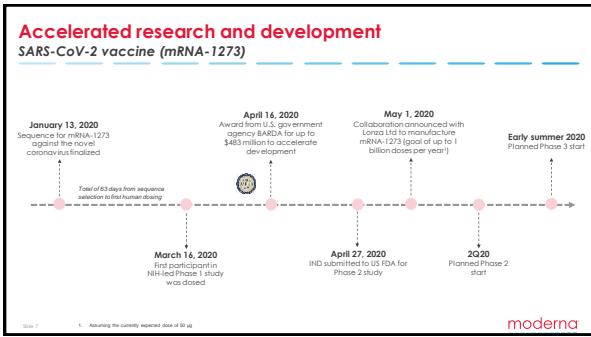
Accelerated research and development

SARS-CoV-2 vaccine (mRNA-1273)

January 13, 2020
Sequence for mRNA-1273 against the novel coronavirus finalized

April 16, 2020
Award from U.S. government agency BARDA for up to $483 million to accelerate development

May 1, 2020
Collaboration announced with Lonza Ltd to manufacture mRNA-1273 (goal of up to 1 billion doses per year¹)

Early summer 2020
Planned Phase 3 start

Total of 63 days from sequence selection to first human dosing

March 16, 2020
First participant in NIH-led Phase 1 study was dosed

April 27, 2020
IND submitted to US FDA for Phase 2 study

2Q20
Planned Phase 2 start

Slide 7

1. Assuming the currently expected dose of 50 µg

moderna